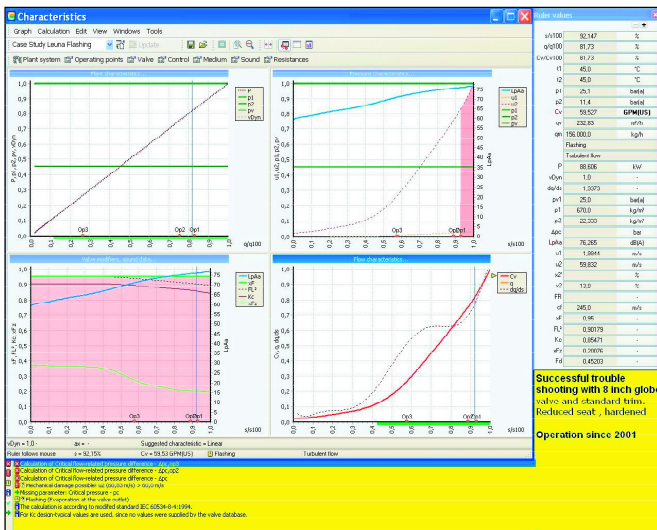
Characteristics

Graph Calculation Edit View Windows Tools

Case Study Leuna Flashing Update

Plant system Operating points Valve Control Medium Sound Resistances

Plant characteristic

P p1 p2 pv vDyn

P, p1, p2, pv, vDyn

1,0 0,9 0,8 0,7 0,6 0,5 0,4 0,3 0,2 0,1 0,0

0,0 0,1 0,2 0,3 0,4 0,5 0,6 0,7 0,8 0,9 1,0 q/q100

Op3 Op2 Op1

Pressure characteristic

LpAa u2 p1 p2 pv

v1, v2, p1, p2, pv

LpAa

75 70 65 60 55 50 45 40 35 30 25 20

0,0 0,1 0,2 0,3 0,4 0,5 0,6 0,7 0,8 0,9 1,0 s/s100

Op3 Op2Op1

Valve modifiers, sound data

LpAa xF FL² Kc xFz

xF, FL², Kc, xFz

75 70 65 60 55 50 45 40 35 30 25 20

0,0 0,1 0,2 0,3 0,4 0,5 0,6 0,7 0,8 0,9 1,0 s/s100

Op3 Op2Op1

Flow characteristic

Cv q dq/ds

Cv, q, dq/ds

0,0 0,1 0,2 0,3 0,4 0,5 0,6 0,7 0,8 0,9 1,0 s/s100

Op3 Op2Op1

vDyn = 1,0 - ax = - Suggested characteristic = Linear

Ruler follows mouse s = 92,15% Cv = 59,53 GPM(US) Flashing Turbulent flow

Calculation of Critical flow-related pressure difference - Δpc in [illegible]
Calculation of Critical flow-related pressure difference - Δpc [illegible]
Calculation of Critical flow-related pressure difference - Δpc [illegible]
Mechanical damage possible: u2 (60,00 m/s) > 60,0 m/s
Missing parameter: Critical pressure - pc
Flashing (Evaporation at the valve outlet)
The calculation is according to modified standard IEC 60534-8-4:1994.
For Kc design-typical values are used, since no values were supplied by the valve database.

Ruler values

| | | |
|---|---|---|
| s/s100 | 92,147 | % |
| q/q100 | 81,73 | % |
| Cv/Cv100 | 81,73 | % |
| t1 | 45,0 | °C |
| t2 | 45,0 | °C |
| p1 | 25,1 | bar(a) |
| p2 | 11,4 | bar(a) |
| Cv | 59,527 | GPM(US) |
| ρn | 232,83 | m³/h |
| qm | 156.000,0 | kg/h |
| | Flashing | |
| | Turbulent flow | |
| P | 88,606 | kW |
| vDyn | 1,0 | - |
| dq/ds | 1,3073 | - |
| pv1 | 25,0 | bar(a) |
| ρ1 | 670,0 | kg/m³ |
| ρ2 | 22,000 | kg/m³ |
| Δpc | | bar |
| LpAa | 76,265 | dB(A) |
| u1 | 1,8944 | m/s |
| u2 | 59,832 | m/s |
| xZ | | % |
| v2 | 13,0 | % |
| FR | | - |
| cl | 245,0 | m/s |
| xF | 0,95 | - |
| FL² | 0,90179 | - |
| Kc | 0,85471 | - |
| xFz | 0,20076 | - |
| Fd | 0,45203 | - |

Successful trouble shooting with 8 inch globe valve and standard trim. Reduced seat , hardened

Operation since 2001